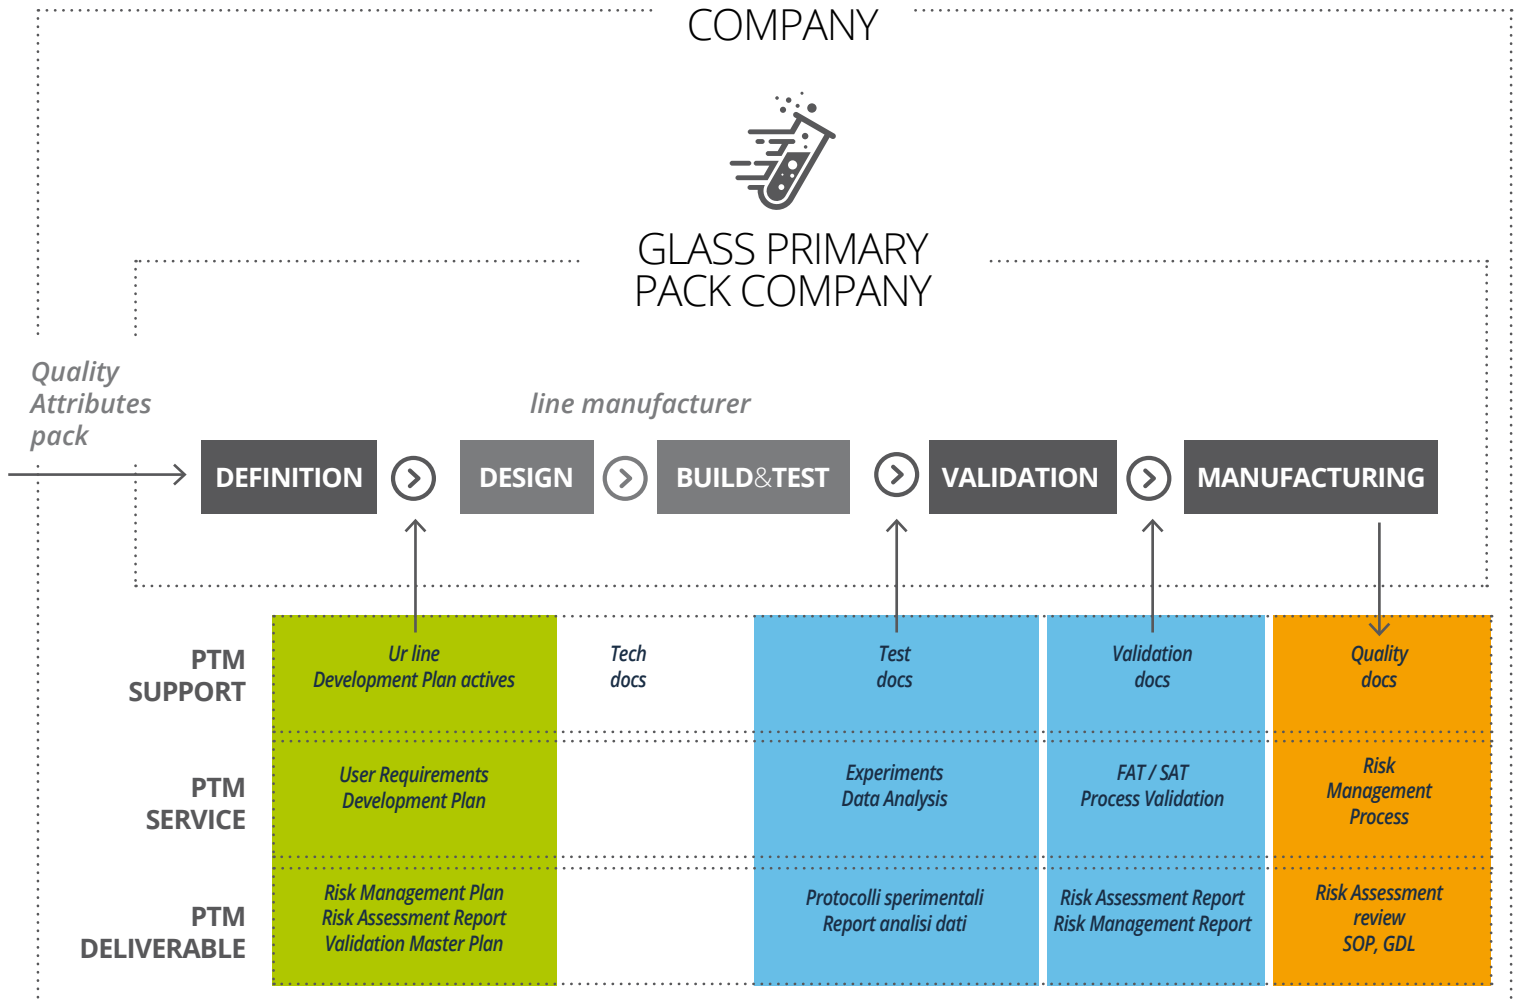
COMPANY

GLASS PRIMARY PACK COMPANY

Quality Attributes pack

line manufacturer

DEFINITION DESIGN BUILD&TEST VALIDATION MANUFACTURING

PTM SUPPORT

Ur line Development Plan actives

Tech docs

Test docs

Validation docs

Quality docs

PTM SERVICE

User Requirements Development Plan

Experiments Data Analysis

FAT / SAT Process Validation

Risk Management Process

PTM DELIVERABLE

Risk Management Plan Risk Assessment Report Validation Master Plan

Protocolli sperimentali Report analisi dati

Risk Assessment Report Risk Management Report

Risk Assessment review SOP, GDL